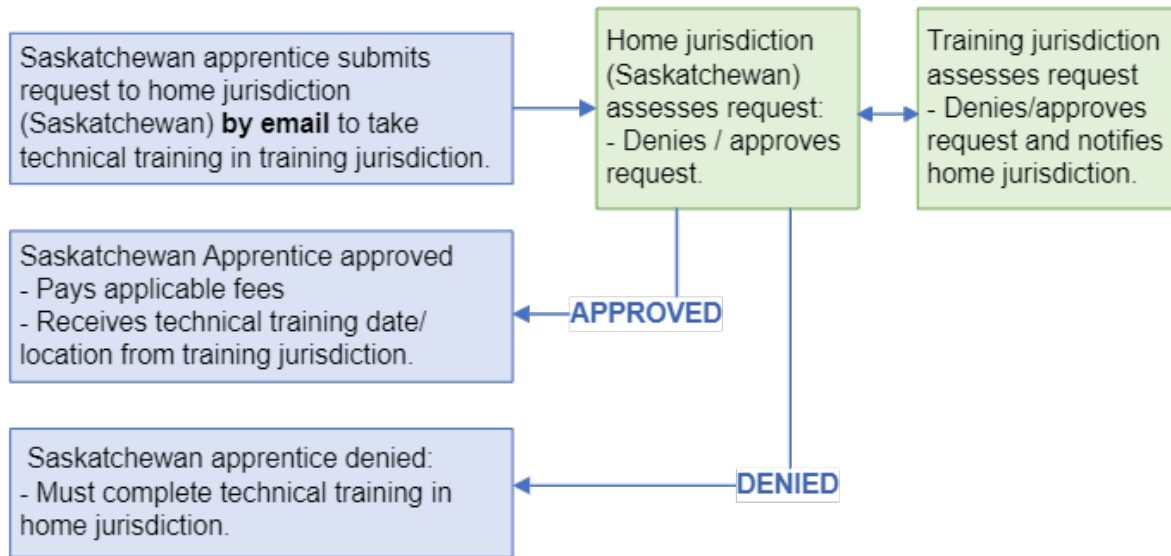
Saskatchewan apprentice submits request to home jurisdiction (Saskatchewan) **by email** to take technical training in training jurisdiction.

Home jurisdiction (Saskatchewan) assesses request:
- Denies / approves request.

Training jurisdiction assesses request
- Denies/approves request and notifies home jurisdiction.

Saskatchewan Apprentice approved
- Pays applicable fees
- Receives technical training date/ location from training jurisdiction.

APPROVED

Saskatchewan apprentice denied:
- Must complete technical training in home jurisdiction.

DENIED